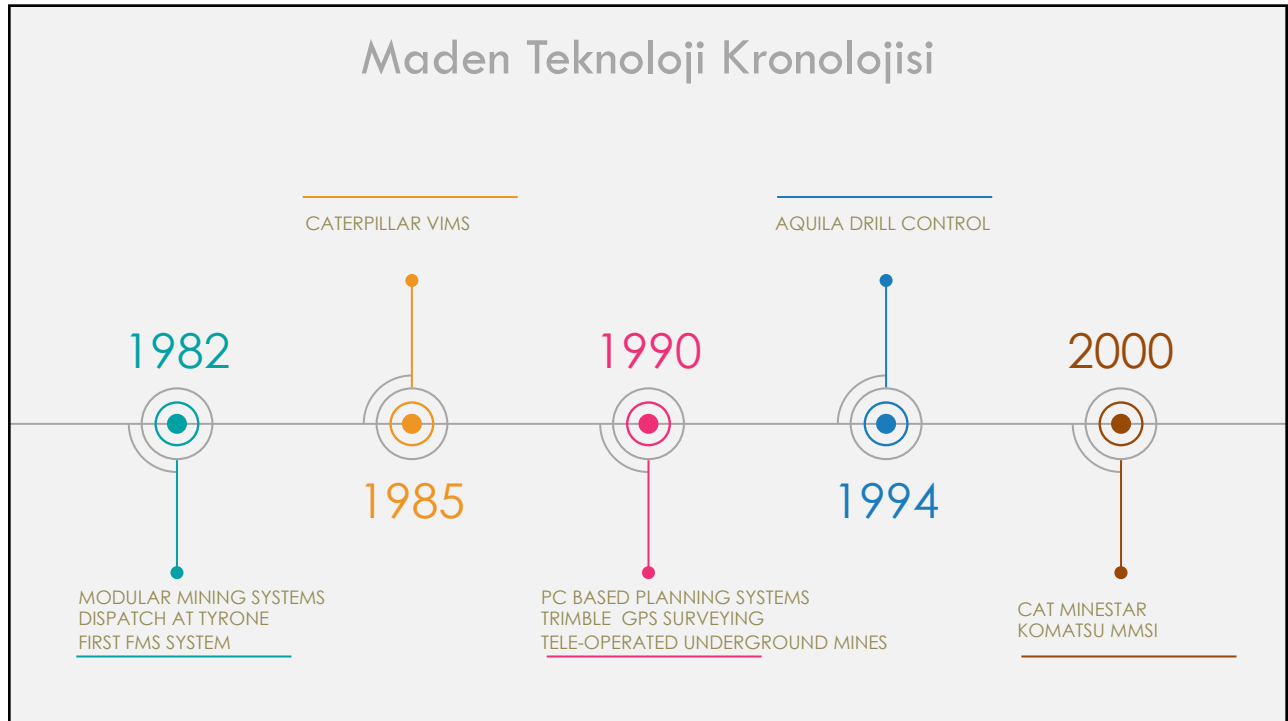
Maden Teknoloji Kronolojisi

CATERPILLAR VIMS

AQUILA DRILL CONTROL

1982

1990

2000

1985

1994

MODULAR MINING SYSTEMS
DISPATCH AT TYRONE
FIRST FMS SYSTEM

PC BASED PLANNING SYSTEMS
TRIMBLE GPS SURVEYING
TELE-OPERATED UNDERGROUND MINES

CAT MINESTAR
KOMATSU MMSI